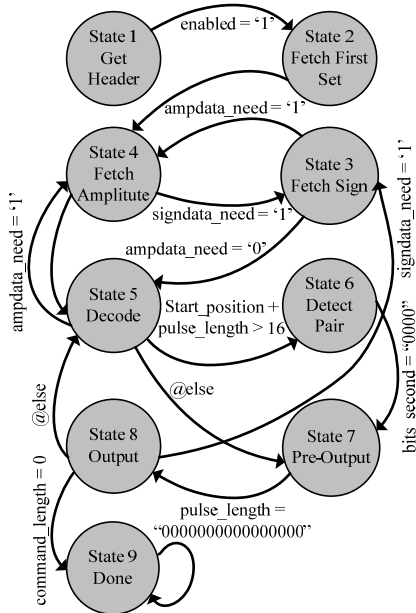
State 1
Get
Header

enabled = '1'

State 2
Fetch First
Set

ampdata_need = '1'

State 4
Fetch
Amplitute

State 3
Fetch Sign

signdata_need = '1'

ampdata_need = '0'

ampdata_need = '1'

signdata_need = '1'

State 5
Decode

Start_position +
pulse_length > 16

State 6
Detect
Pair

bits_second = "0000"

@else

@else

State 8
Output

State 7
Pre-Output

pulse_length =
"0000000000000000"

command_length = 0

State 9
Done